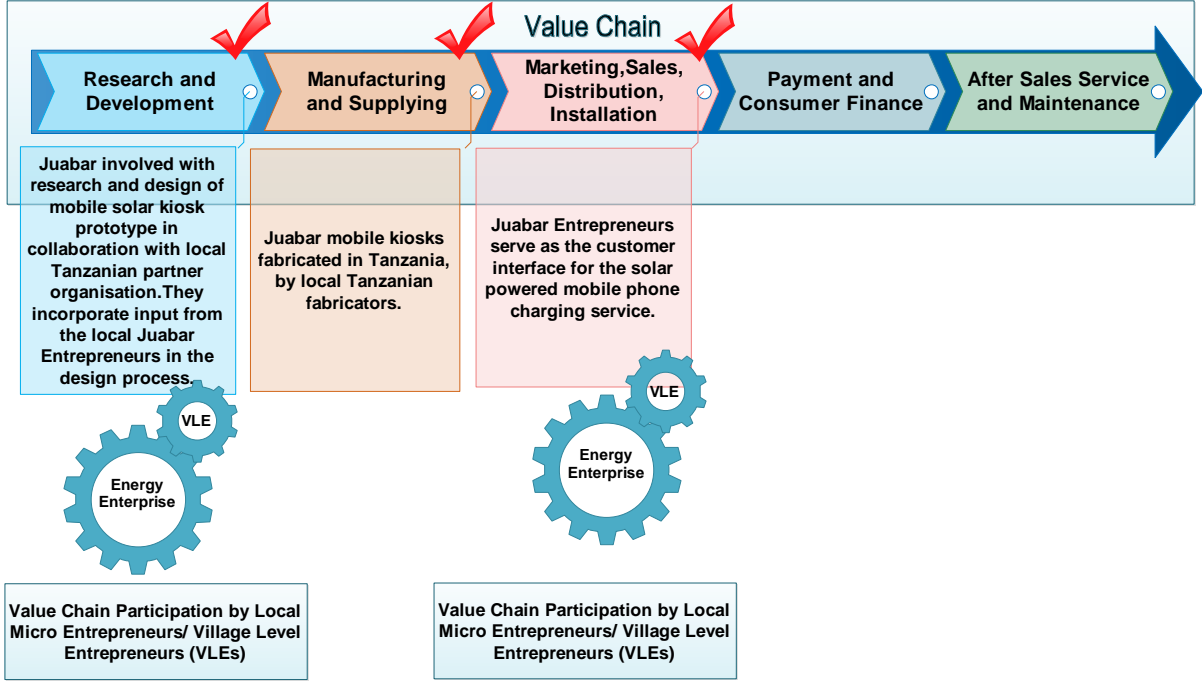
Value Chain

Research and Development

Manufacturing and Supplying

Marketing,Sales, Distribution, Installation

Payment and Consumer Finance

After Sales Service and Maintenance

Juabar involved with research and design of mobile solar kiosk prototype in collaboration with local Tanzanian partner organisation.They incorporate input from the local Juabar Entrepreneurs in the design process.

Juabar mobile kiosks fabricated in Tanzania, by local Tanzanian fabricators.

Juabar Entrepreneurs serve as the customer interface for the solar powered mobile phone charging service.

VLE

Energy Enterprise

VLE

Energy Enterprise

Value Chain Participation by Local Micro Entrepreneurs/ Village Level Entrepreneurs (VLEs)

Value Chain Participation by Local Micro Entrepreneurs/ Village Level Entrepreneurs (VLEs)